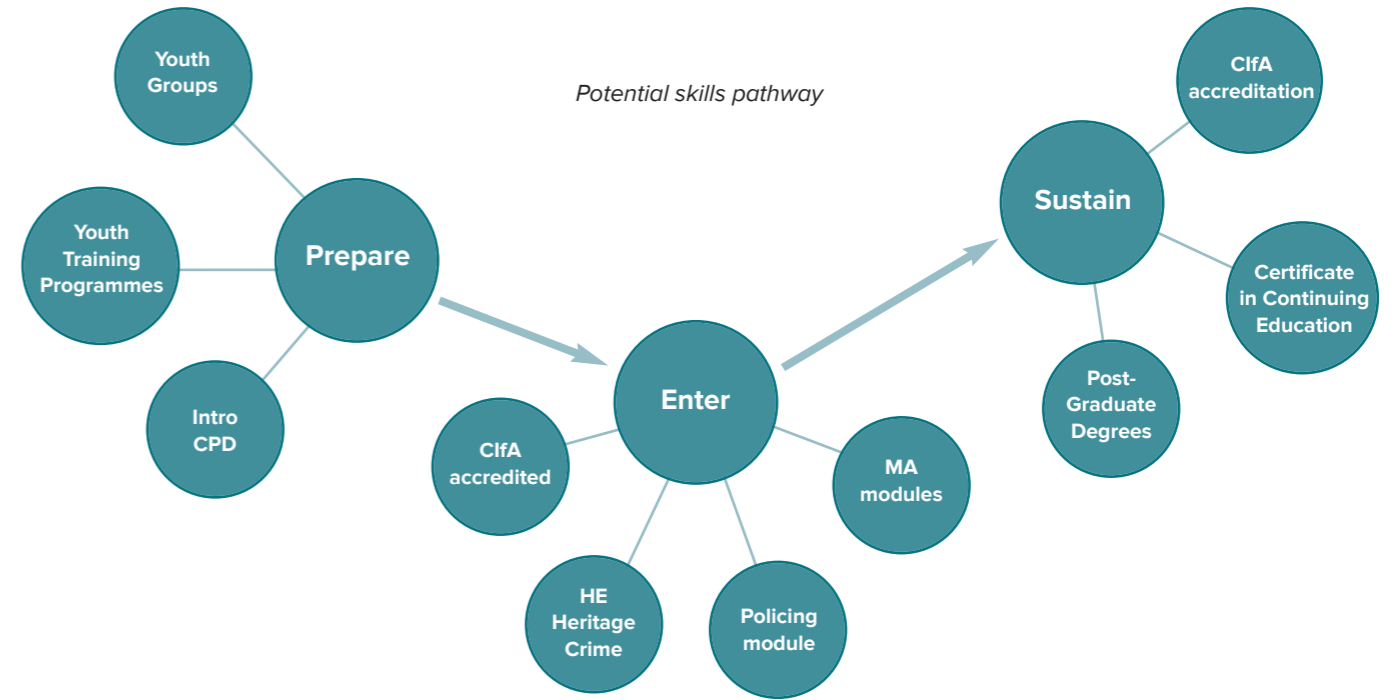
Potential skills pathway

Youth Groups

Youth Training Programmes

Intro CPD

Prepare

Enter

CIfA accredited

HE Heritage Crime

Policing module

MA modules

Sustain

CIfA accreditation

Certificate in Continuing Education

Post-Graduate Degrees